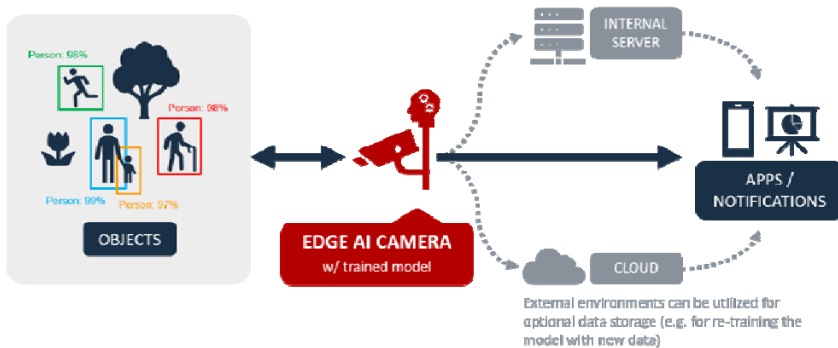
Person: 98%

Person: 98%

Person: 99%

Person: 97%

OBJECTS

EDGE AI CAMERA
w/ trained model

INTERNAL SERVER

APPS / NOTIFICATIONS

CLOUD

External environments can be utilized for optional data storage (e.g. for re-training the model with new data)